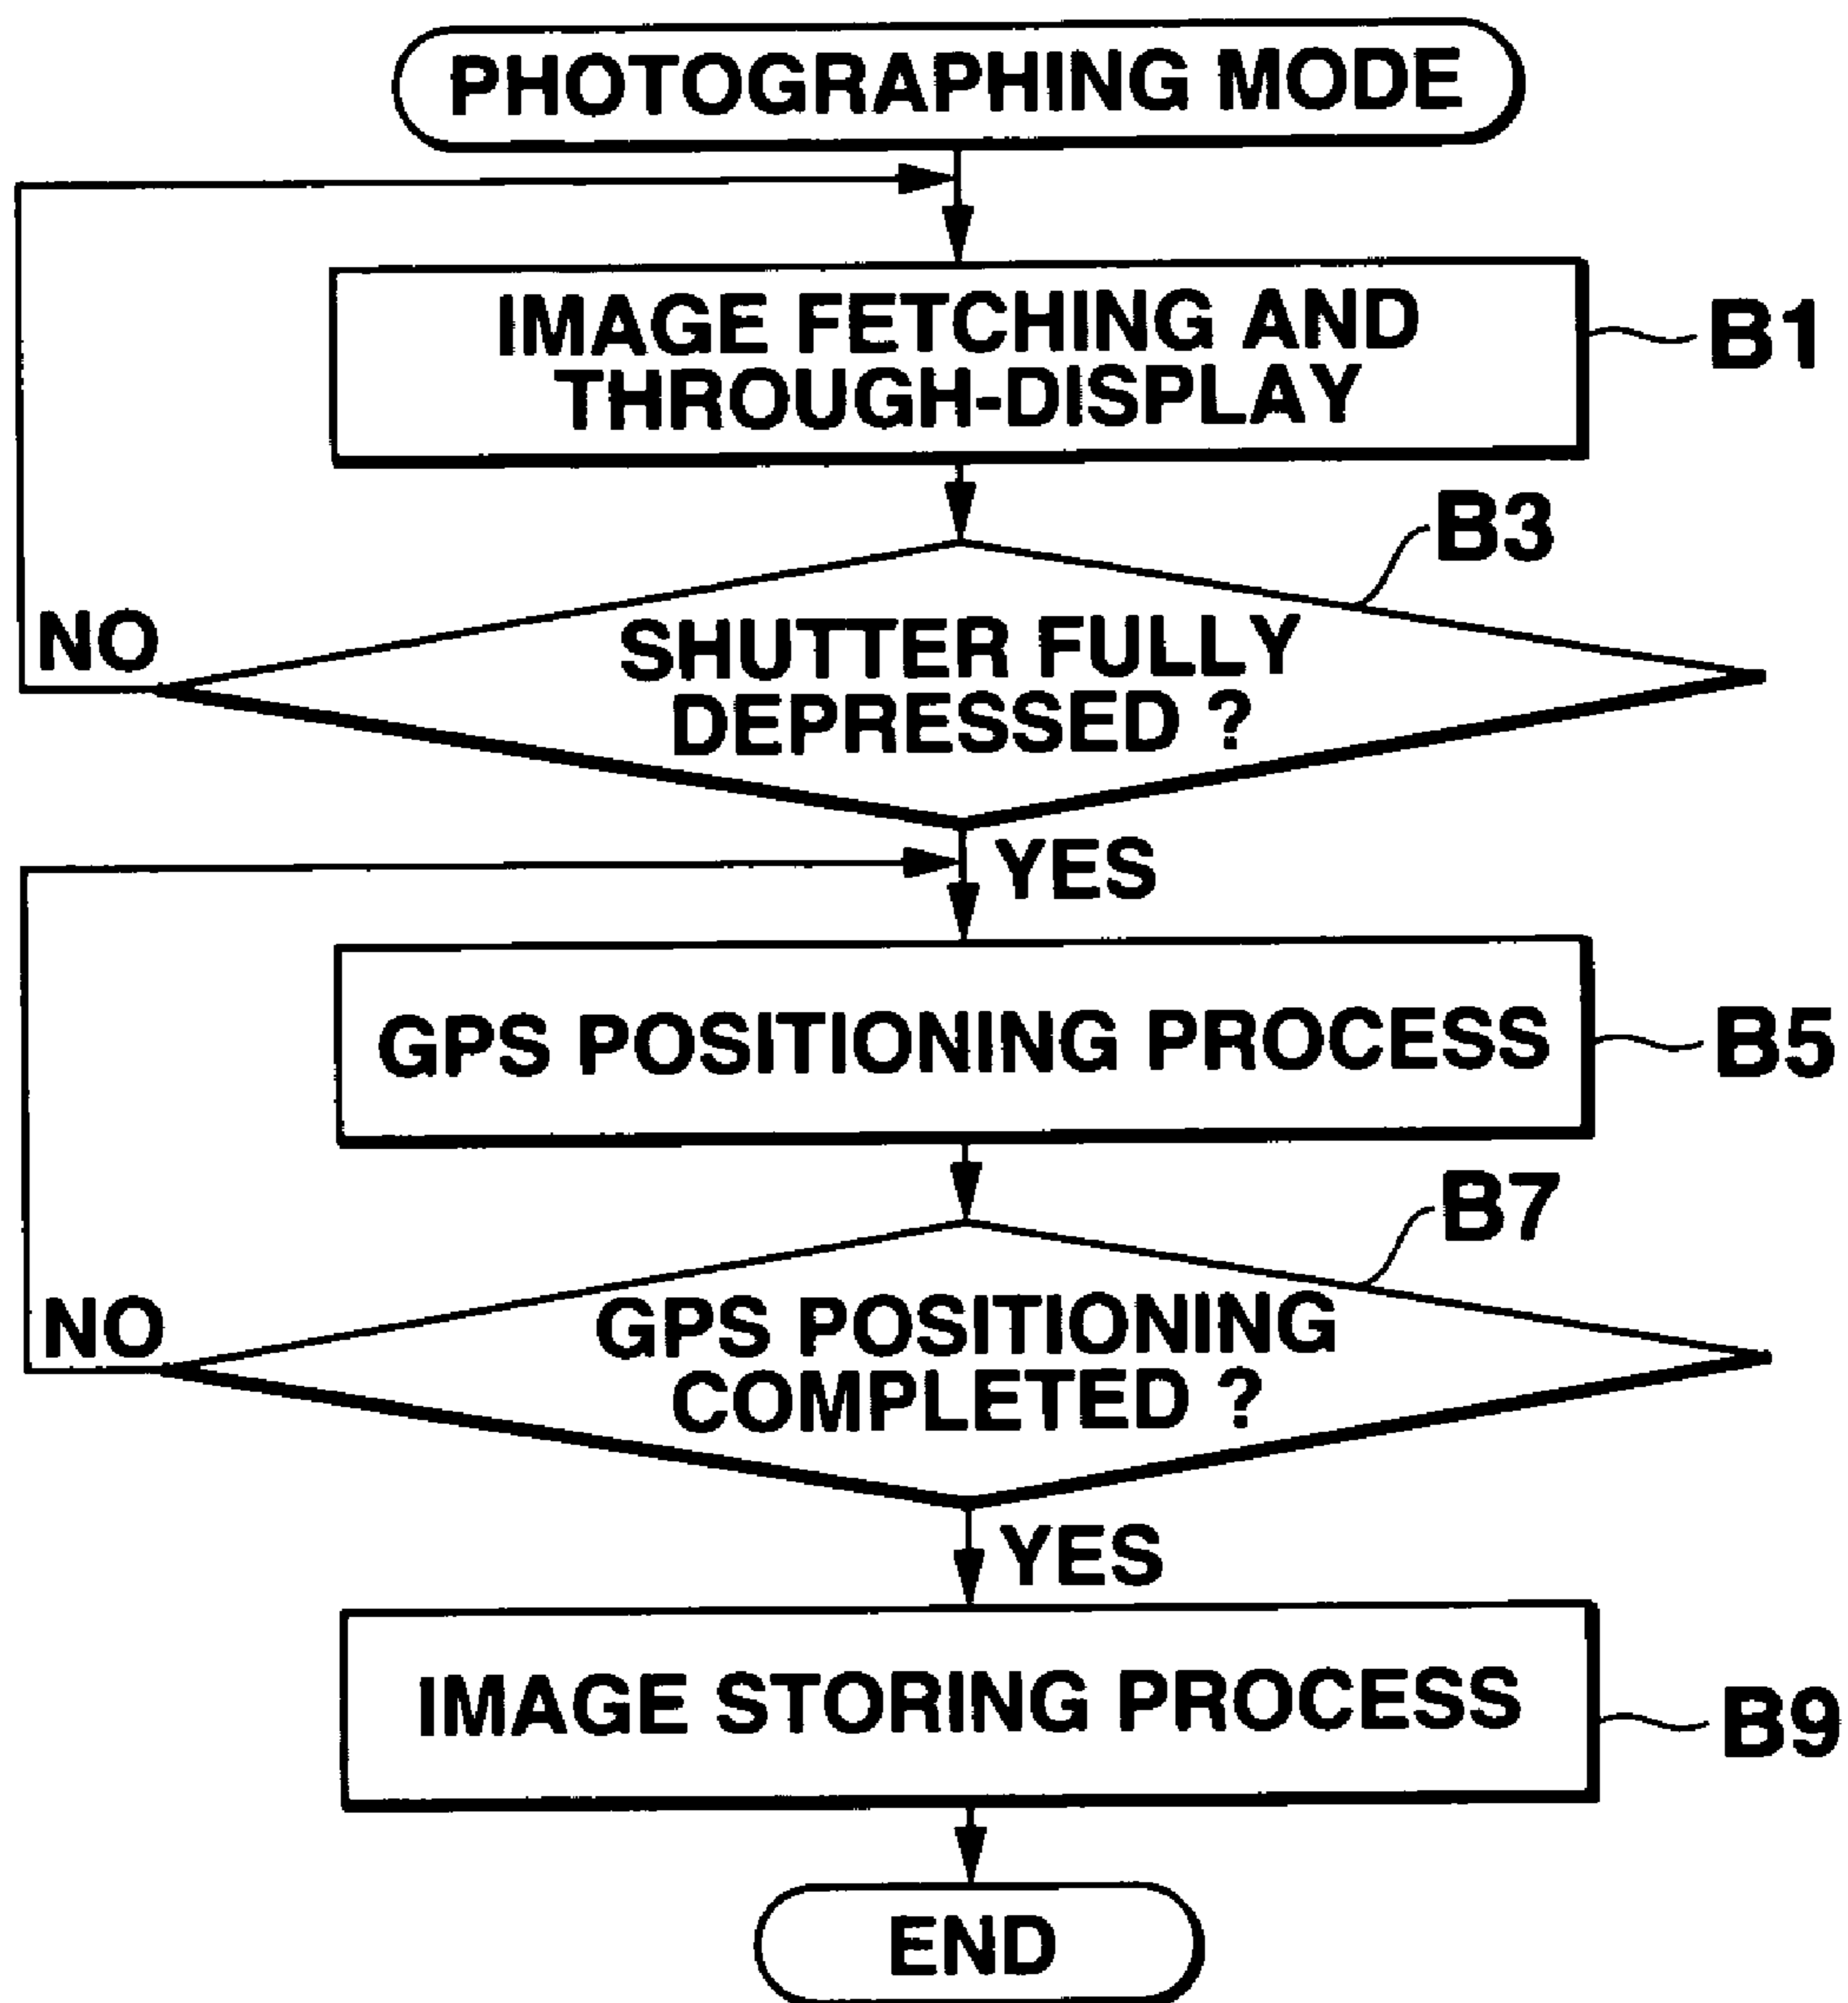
PHOTOGRAPHING MODE

IMAGE FETCHING AND THROUGH-DISPLAY

B1

B3

NO

SHUTTER FULLY DEPRESSED ?

YES

GPS POSITIONING PROCESS

B5

B7

NO

GPS POSITIONING COMPLETED ?

YES

IMAGE STORING PROCESS

B9

END